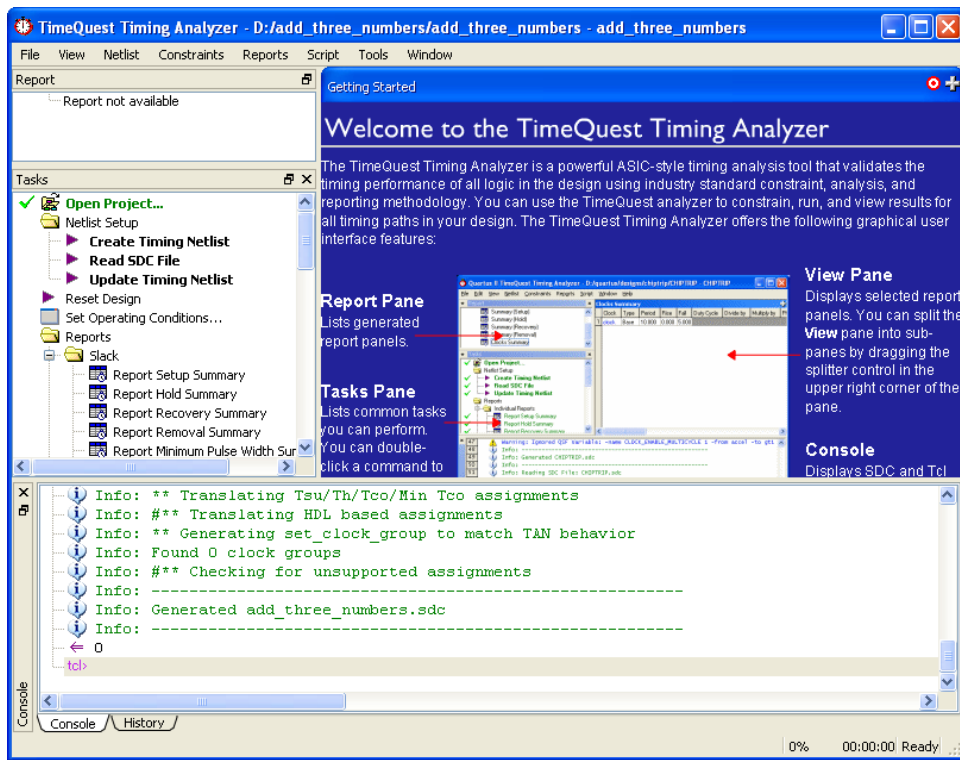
TimeQuest Timing Analyzer - D:/add_three_numbers/add_three_numbers - add_three_numbers

File View Netlist Constraints Reports Script Tools Window

Report

Report not available

Tasks

Open Project...
Netlist Setup
Create Timing Netlist
Read SDC File
Update Timing Netlist
Reset Design
Set Operating Conditions...
Reports
Slack
Report Setup Summary
Report Hold Summary
Report Recovery Summary
Report Removal Summary
Report Minimum Pulse Width Sur

Getting Started

Welcome to the TimeQuest Timing Analyzer

The TimeQuest Timing Analyzer is a powerful ASIC-style timing analysis tool that validates the timing performance of all logic in the design using industry standard constraint, analysis, and reporting methodology. You can use the TimeQuest analyzer to constrain, run, and view results for all timing paths in your design. The TimeQuest Timing Analyzer offers the following graphical user interface features:

Report Pane
Lists generated report panels.

Tasks Pane
Lists common tasks you can perform. You can double-click a command to

View Pane
Displays selected report panels. You can split the View pane into sub-panes by dragging the splitter control in the upper right corner of the pane.

Console
Displays SDC and Tcl

Info: ** Translating Tsu/Th/Tco/Min Tco assignments
Info: #** Translating HDL based assignments
Info: ** Generating set_clock_group to match TAN behavior
Info: Found 0 clock groups
Info: #** Checking for unsupported assignments
Info: -------------------------------------------------------
Info: Generated add_three_numbers.sdc
Info: -------------------------------------------------------
0
tcl>

Console
Console History

0% 00:00:00 Ready